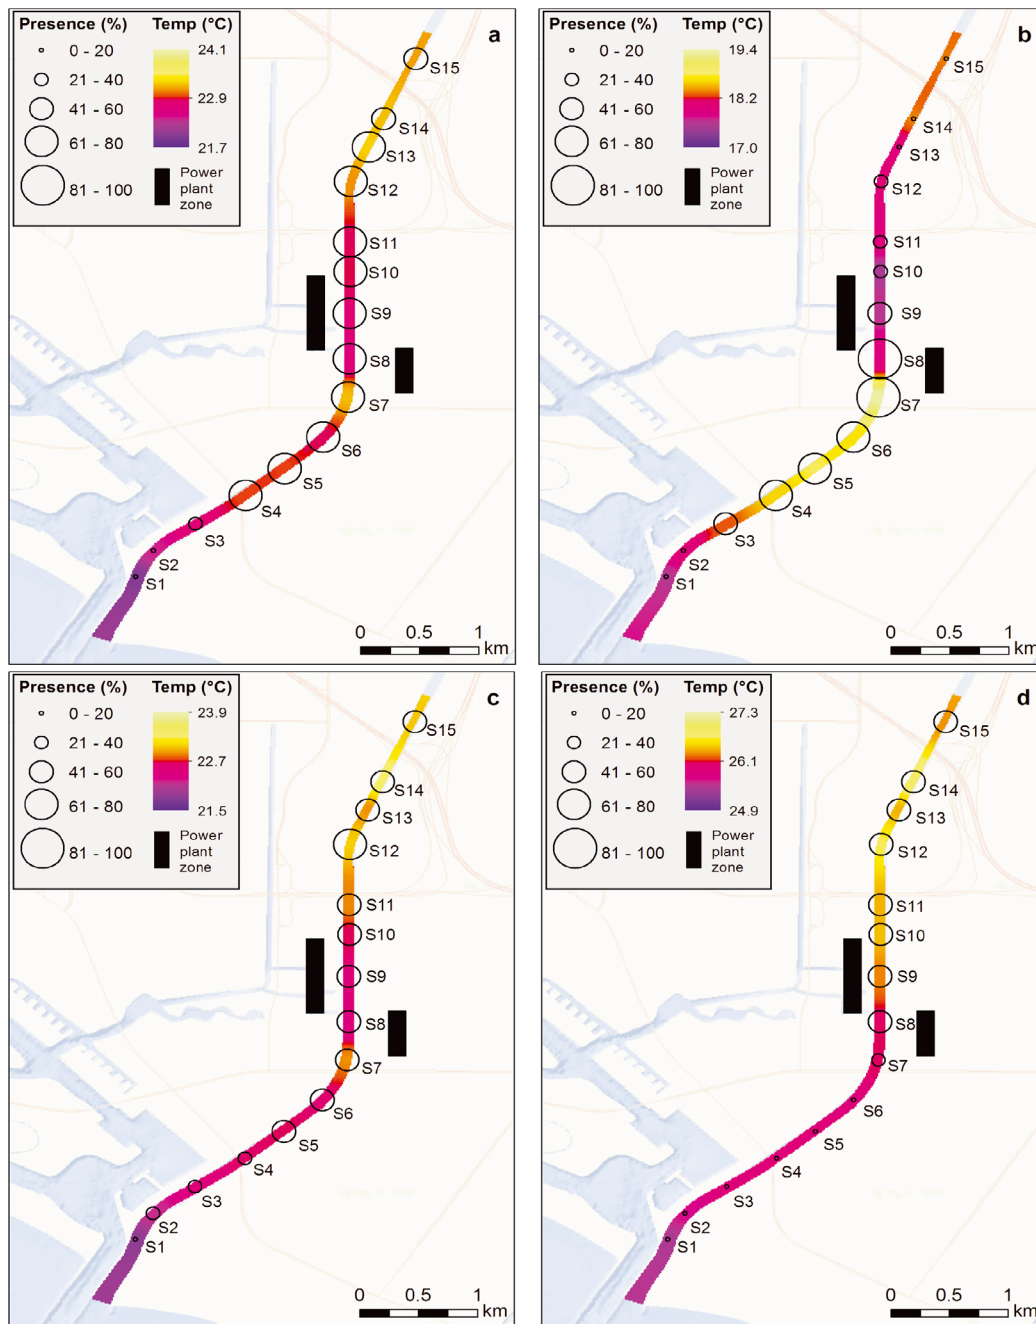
Presence (%)
0 - 20
21 - 40
41 - 60
61 - 80
81 - 100
Temp (°C)
24.1
22.9
21.7
Power plant zone
a
S15
S14
S13
S12
S11
S10
S9
S8
S7
S6
S5
S4
S3
S2
S1
0 0.5 1 km

Presence (%)
0 - 20
21 - 40
41 - 60
61 - 80
81 - 100
Temp (°C)
19.4
18.2
17.0
Power plant zone
b
S15
S14
S13
S12
S11
S10
S9
S8
S7
S6
S5
S4
S3
S2
S1
0 0.5 1 km

Presence (%)
0 - 20
21 - 40
41 - 60
61 - 80
81 - 100
Temp (°C)
23.9
22.7
21.5
Power plant zone
c
S15
S14
S13
S12
S11
S10
S9
S8
S7
S6
S5
S4
S3
S2
S1
0 0.5 1 km

Presence (%)
0 - 20
21 - 40
41 - 60
61 - 80
81 - 100
Temp (°C)
27.3
26.1
24.9
Power plant zone
d
S15
S14
S13
S12
S11
S10
S9
S8
S7
S6
S5
S4
S3
S2
S1
0 0.5 1 km